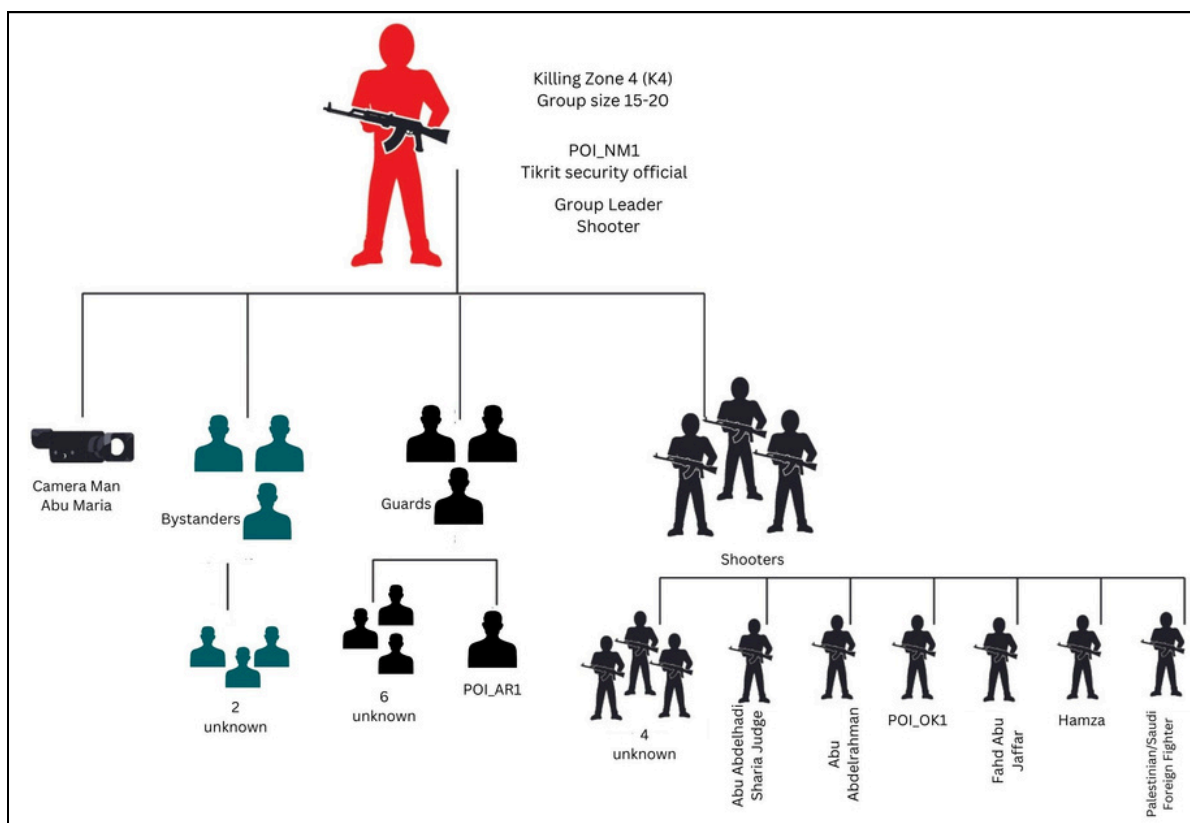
Killing Zone 4 (K4)
Group size 15-20

POI_NM1
Tikrit security official

Group Leader
Shooter

Camera Man
Abu Maria

Bystanders

Guards

Shooters

2
unknown

6
unknown

POI_AR1

4
unknown

Abu Abdelhadi
Sharia Judge

Abu
Abdelrahman

POI_OK1

Fahd Abu
Jaffar

Hamza

Palestinian/Saudi
Foreign Fighter